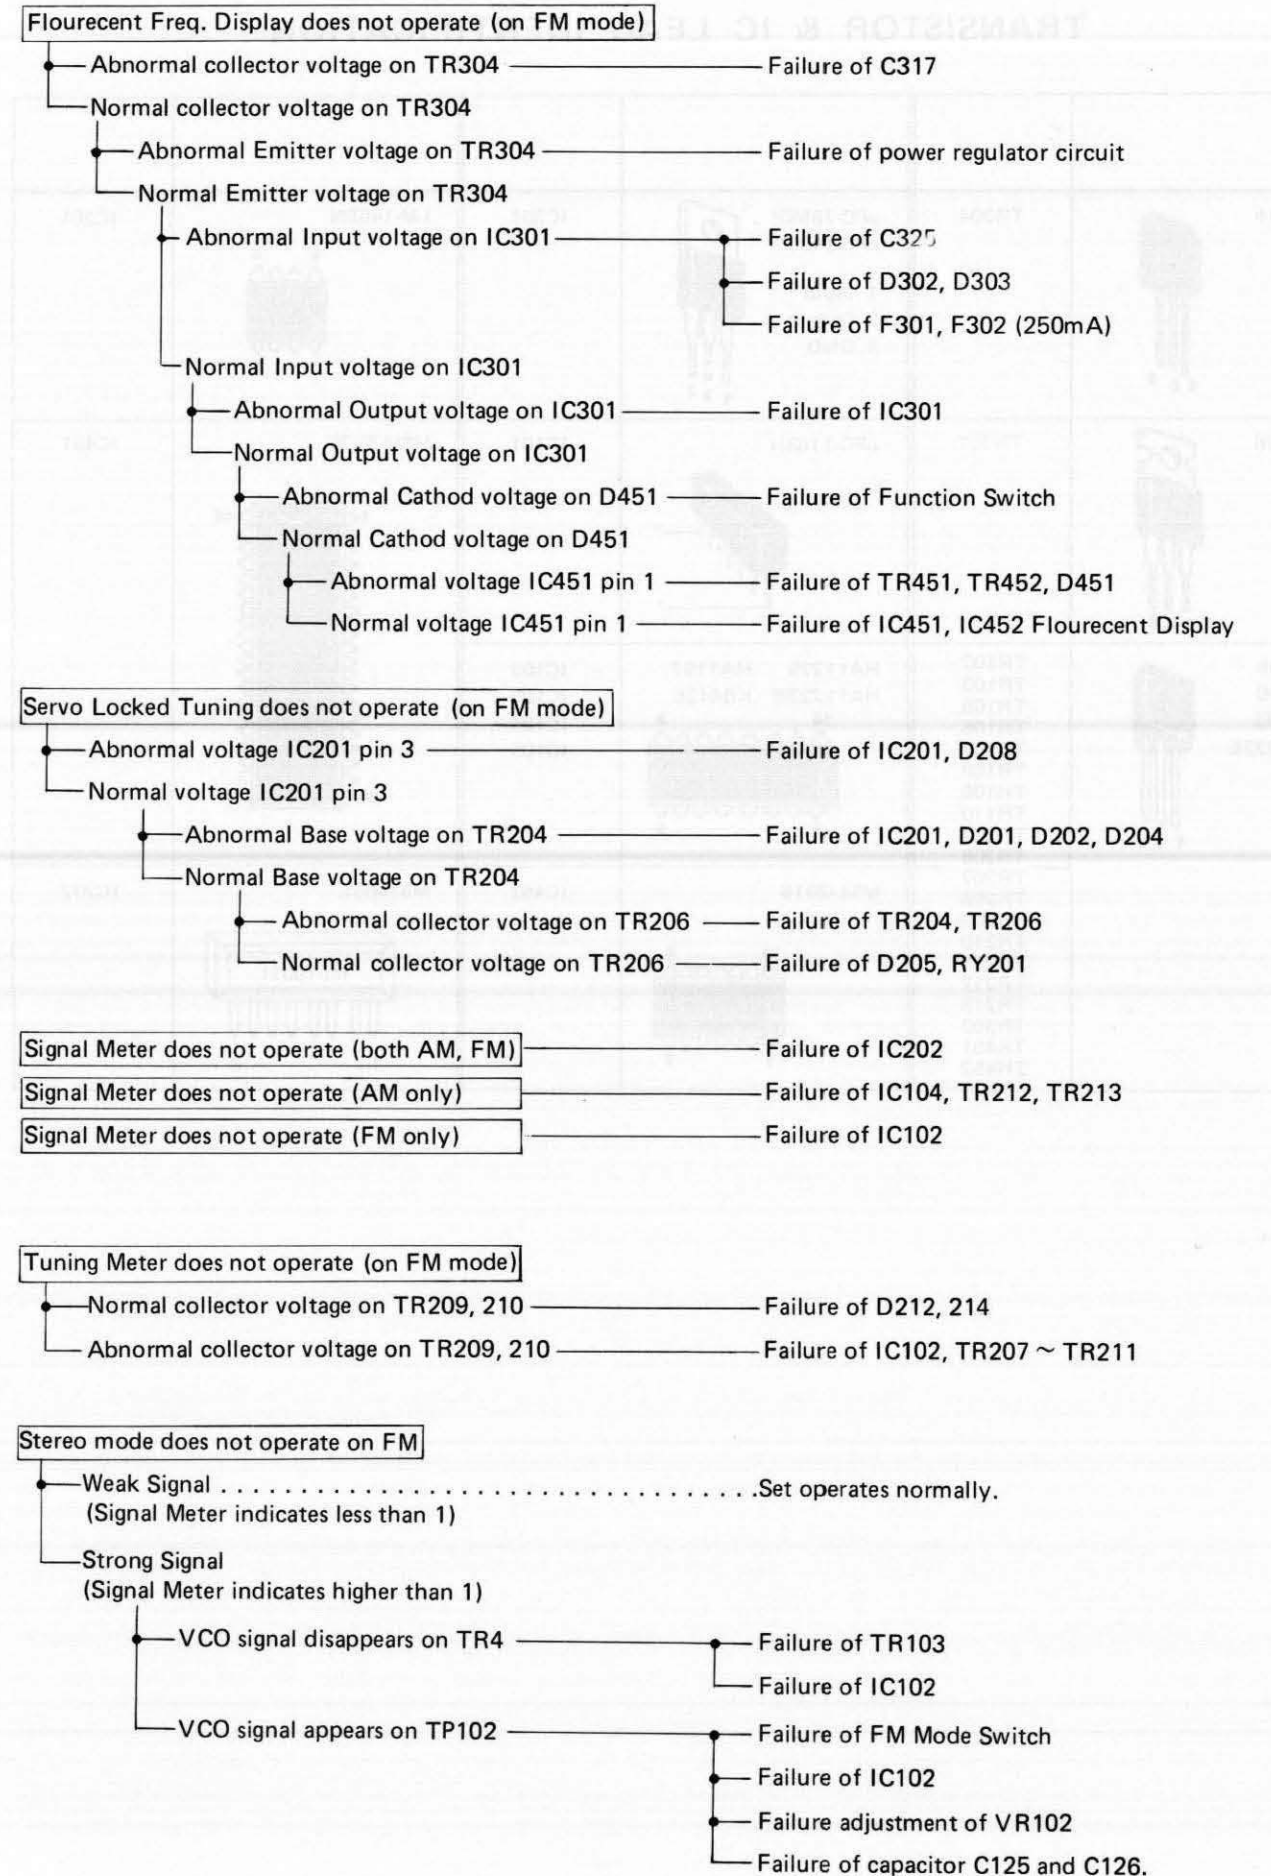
Flourecent Freq. Display does not operate (on FM mode)

Abnormal collector voltage on TR304 — Failure of C317

Normal collector voltage on TR304

Abnormal Emitter voltage on TR304 — Failure of power regulator circuit

Normal Emitter voltage on TR304

Abnormal Input voltage on IC301 — Failure of C325

Failure of D302, D303

Failure of F301, F302 (250mA)

Normal Input voltage on IC301

Abnormal Output voltage on IC301 — Failure of IC301

Normal Output voltage on IC301

Abnormal Cathod voltage on D451 — Failure of Function Switch

Normal Cathod voltage on D451

Abnormal voltage IC451 pin 1 — Failure of TR451, TR452, D451

Normal voltage IC451 pin 1 — Failure of IC451, IC452 Flourecent Display

Servo Locked Tuning does not operate (on FM mode)

Abnormal voltage IC201 pin 3 — Failure of IC201, D208

Normal voltage IC201 pin 3

Abnormal Base voltage on TR204 — Failure of IC201, D201, D202, D204

Normal Base voltage on TR204

Abnormal collector voltage on TR206 — Failure of TR204, TR206

Normal collector voltage on TR206 — Failure of D205, RY201

Signal Meter does not operate (both AM, FM) — Failure of IC202

Signal Meter does not operate (AM only) — Failure of IC104, TR212, TR213

Signal Meter does not operate (FM only) — Failure of IC102

Tuning Meter does not operate (on FM mode)

Normal collector voltage on TR209, 210 — Failure of D212, 214

Abnormal collector voltage on TR209, 210 — Failure of IC102, TR207 ~ TR211

Stereo mode does not operate on FM

Weak Signal .................................Set operates normally.
(Signal Meter indicates less than 1)

Strong Signal
(Signal Meter indicates higher than 1)

VCO signal disappears on TR4 — Failure of TR103

Failure of IC102

VCO signal appears on TP102 — Failure of FM Mode Switch

Failure of IC102

Failure adjustment of VR102

Failure of capacitor C125 and C126.